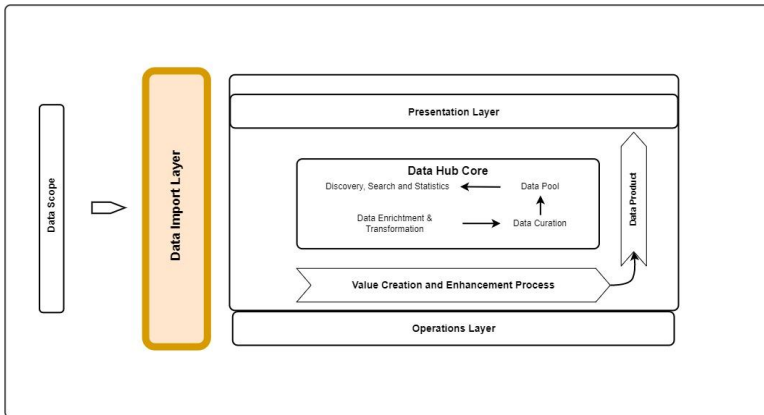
Data Scope

Data Import Layer

Presentation Layer

Data Hub Core

Discovery, Search and Statistics

Data Pool

Data Enrichment & Transformation

Data Curation

Data Product

Value Creation and Enhancement Process

Operations Layer